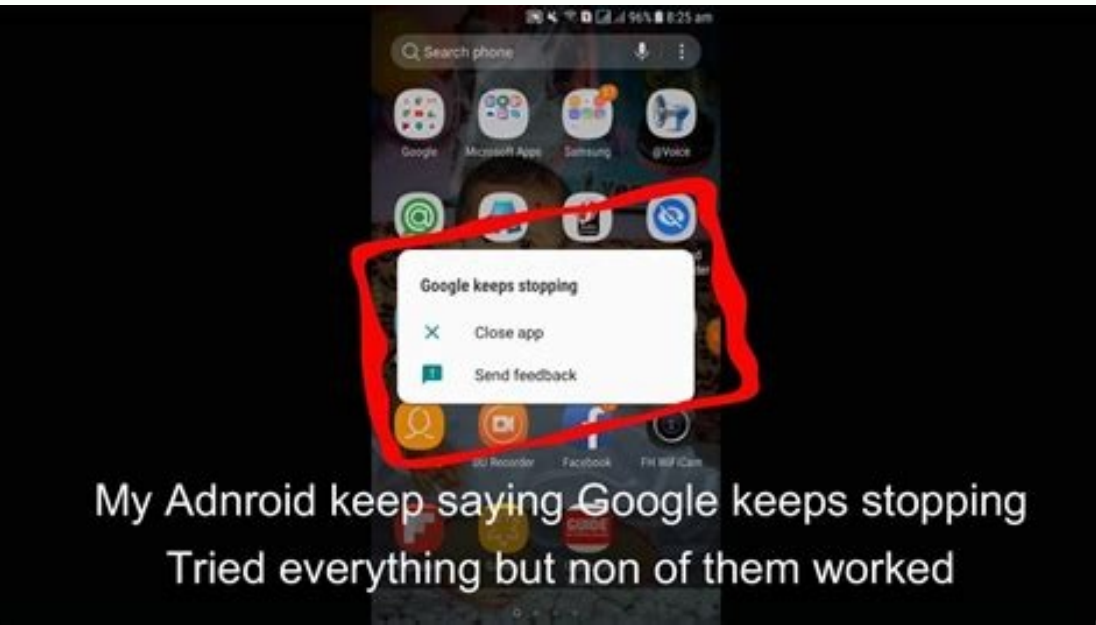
96% 8:25 am

Search phone

Google
Microsoft Apps
Samsung
@Voice

Google keeps stopping

Close app

Send feedback

DU Recorder
Facebook
FH WiFiCam

My Adnroid keep saying Google keeps stopping
Tried everything but non of them worked